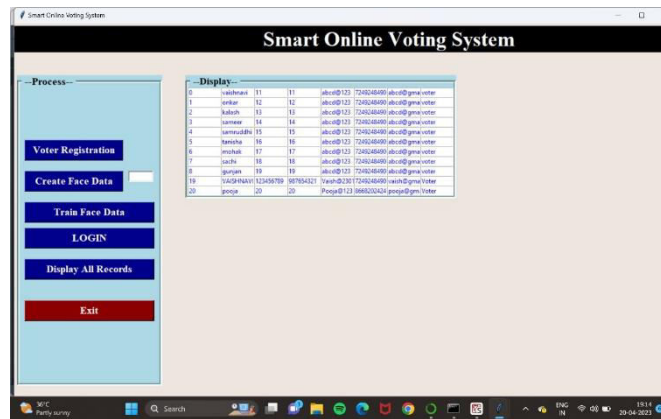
Smart Online Voting System

Smart Online Voting System

--Process--

Voter Registration

Create Face Data

Train Face Data

LOGIN

Display All Records

Exit

--Display--

| 0 | vaishnavi | 11 | 11 | abcd@123 | 7249248490 | abcd@gma | voter |
|---|---|---|---|---|---|---|---|
| 1 | onkar | 12 | 12 | abcd@123 | 7249248490 | abcd@gma | voter |
| 2 | kalesh | 13 | 13 | abcd@123 | 7249248490 | abcd@gma | voter |
| 3 | sameer | 14 | 14 | abcd@123 | 7249248490 | abcd@gma | voter |
| 4 | samruddhi | 15 | 15 | abcd@123 | 7249248490 | abcd@gma | voter |
| 5 | tanisha | 16 | 16 | abcd@123 | 7249248490 | abcd@gma | voter |
| 6 | mohak | 17 | 17 | abcd@123 | 7249248490 | abcd@gma | voter |
| 7 | sachi | 18 | 18 | abcd@123 | 7249248490 | abcd@gma | voter |
| 8 | gunjan | 19 | 19 | abcd@123 | 7249248490 | abcd@gma | voter |
| 19 | VAISHNAVI | 123456789 | 987654321 | Vaish@230 | 7249248490 | vaish@gma | Voter |
| 20 | pooja | 20 | 20 | Pooja@123 | 8668202424 | pooja@gm | Voter |

36°C
Partly sunny

Search

ENG
IN

19:14
20-04-2023